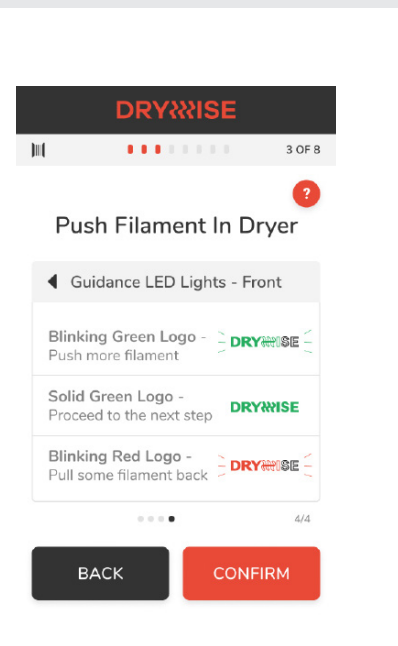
DRYWISE

3 OF 8

?

Push Filament In Dryer

Guidance LED Lights - Front

Blinking Green Logo - Push more filament

DRYWISE

Solid Green Logo - Proceed to the next step

DRYWISE

Blinking Red Logo - Pull some filament back

DRYWISE

4/4

BACK

CONFIRM